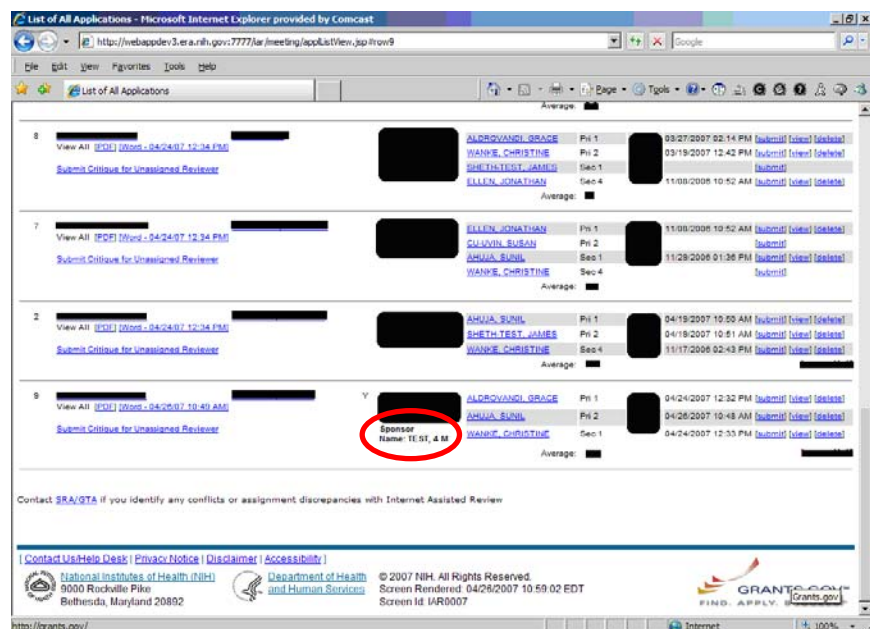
List of All Applications - Microsoft Internet Explorer provided by Comcast

http://webappdev3.era.nih.gov:7777/iar/meeting/applListView.jsp#row9

Google

File Edit View Favorites Tools Help

List of All Applications

Page Tools

Average:

8
View All [PDF] [Word - 04/24/07 12:34 PM]
Submit Critique for Unassigned Reviewer

| ALDROVANDI, GRACE | Pri 1 | 03/27/2007 02:14 PM [submit] [view] [delete] |
|---|---|---|
| WANKE, CHRISTINE | Pri 2 | 03/19/2007 12:42 PM [submit] [view] [delete] |
| SHETH-TEST, JAMES | Sec 1 | [submit] |
| ELLEN, JONATHAN | Sec 4 | 11/08/2006 10:52 AM [submit] [view] [delete] |

Average:

7
View All [PDF] [Word - 04/24/07 12:34 PM]
Submit Critique for Unassigned Reviewer

| ELLEN, JONATHAN | Pri 1 | 11/08/2006 10:52 AM [submit] [view] [delete] |
|---|---|---|
| CU-UVIN, SUSAN | Pri 2 | [submit] |
| AHUJA, SUNIL | Sec 1 | 11/29/2006 01:36 PM [submit] [view] [delete] |
| WANKE, CHRISTINE | Sec 4 | [submit] |

Average:

2
View All [PDF] [Word - 04/24/07 12:34 PM]
Submit Critique for Unassigned Reviewer

| AHUJA, SUNIL | Pri 1 | 04/19/2007 10:50 AM [submit] [view] [delete] |
|---|---|---|
| SHETH-TEST, JAMES | Pri 2 | 04/19/2007 10:51 AM [submit] [view] [delete] |
| WANKE, CHRISTINE | Sec 4 | 11/17/2006 02:43 PM [submit] [view] [delete] |

Average:

9
View All [PDF] [Word - 04/26/07 10:40 AM]
Submit Critique for Unassigned Reviewer

Y

Sponsor
Name: TEST, 4 M

| ALDROVANDI, GRACE | Pri 1 | 04/24/2007 12:32 PM [submit] [view] [delete] |
|---|---|---|
| AHUJA, SUNIL | Pri 2 | 04/26/2007 10:48 AM [submit] [view] [delete] |
| WANKE, CHRISTINE | Sec 1 | 04/24/2007 12:33 PM [submit] [view] [delete] |

Average:

Contact SRA/GTA if you identify any conflicts or assignment discrepancies with Internet Assisted Review

| Contact Us/Help Desk | Privacy Notice | Disclaimer | Accessibility |

National Institutes of Health (NIH)
9000 Rockville Pike
Bethesda, Maryland 20892

Department of Health and Human Services

© 2007 NIH. All Rights Reserved.
Screen Rendered: 04/26/2007 10:59:02 EDT
Screen Id: IAR0007

GRANTS.GOV
FIND. APPLY. S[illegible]
Grants.gov

http://grants.gov/

Internet

100%